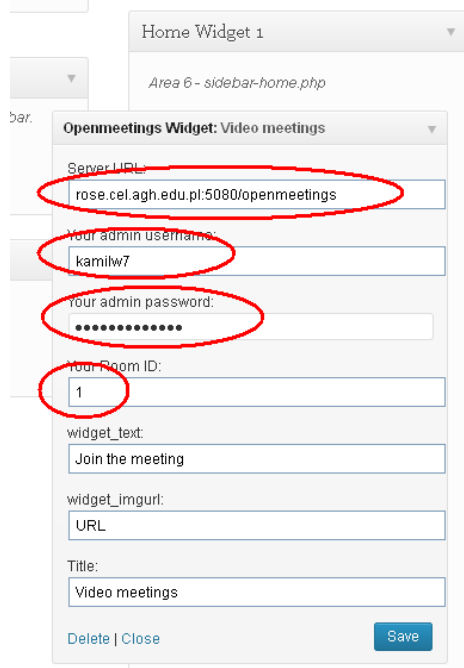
Home Widget 1

Area 6 - sidebar-home.php

bar.

Openmeetings Widget: Video meetings

Server URL:

rose.cel.agh.edu.pl:5080/openmeetings

Your admin username:

kamilw7

Your admin password:

•••••••••••••

Your Room ID:

1

widget_text:

Join the meeting

widget_imgurl:

URL

Title:

Video meetings

Delete | Close

Save